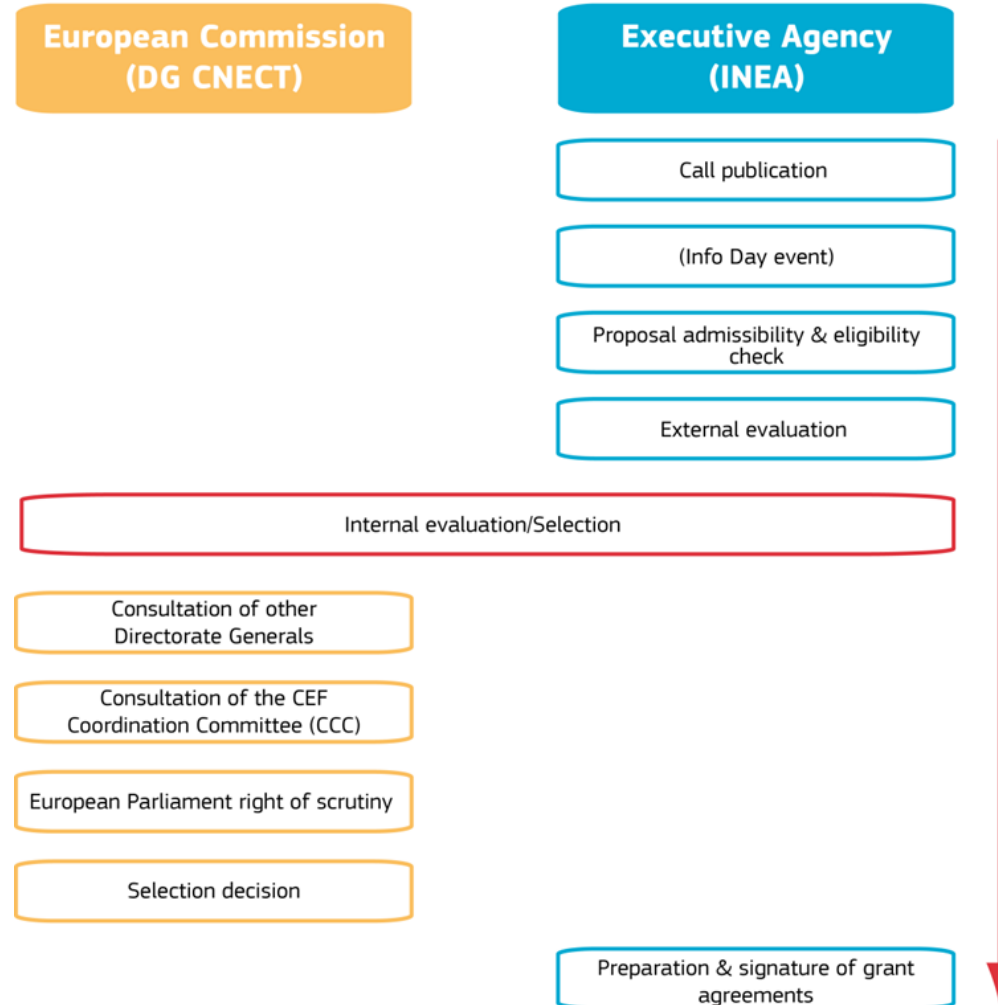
European Commission (DG CNECT)

Executive Agency (INEA)

Call publication

(Info Day event)

Proposal admissibility & eligibility check

External evaluation

Internal evaluation/Selection

Consultation of other Directorate Generals

Consultation of the CEF Coordination Committee (CCC)

European Parliament right of scrutiny

Selection decision

Preparation & signature of grant agreements